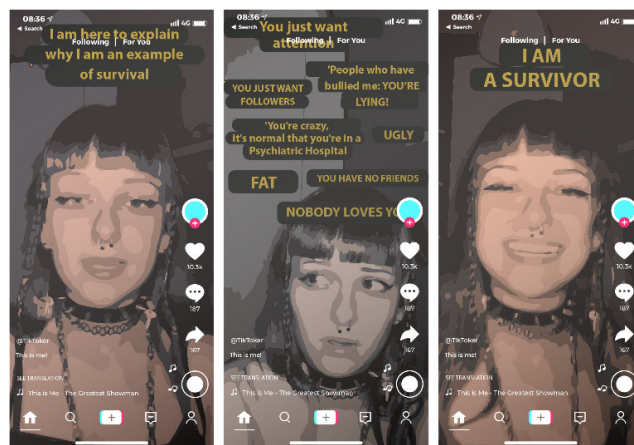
08:36
4G
◂ Search
I am here to explain why I am an example of survival
Following | For You
10.3k
187
167
@TikToker
This is me!
SEE TRANSLATION
This is Me - The Greatest Showman

08:36
4G
◂ Search
You just want attention
Following | For You
YOU JUST WANT FOLLOWERS
'People who have bullied me: YOU'RE LYING!
'You're crazy, it's normal that you're in a Psychiatric Hospital
UGLY
FAT
YOU HAVE NO FRIENDS
NOBODY LOVES YO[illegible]
10.3k
187
167
@TikToker
This is me!
SEE TRANSLATION
This is Me - The Greatest Showman

08:36
4G
◂ Search
Following | For You
I AM A SURVIVOR
10.3k
187
167
@TikToker
This is me!
SEE TRANSLATION
This is Me - The Greatest Showman